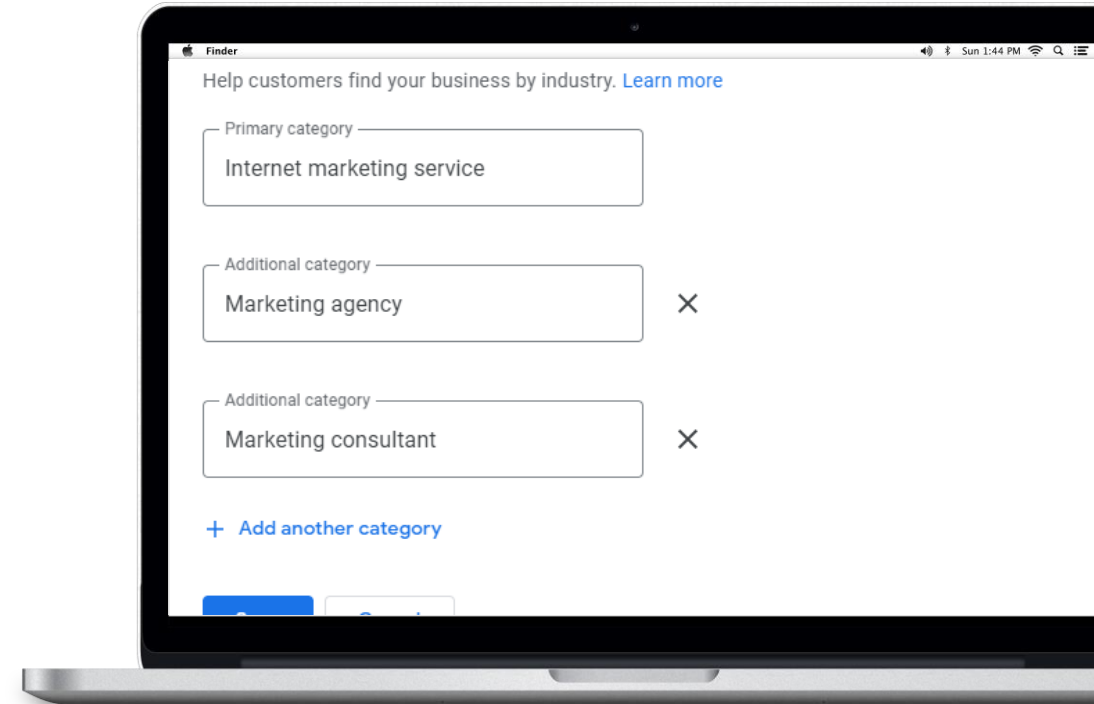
Finder

Sun 1:44 PM

Help customers find your business by industry. Learn more

Primary category

Internet marketing service

Additional category

Marketing agency

Additional category

Marketing consultant

+ Add another category

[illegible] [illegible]